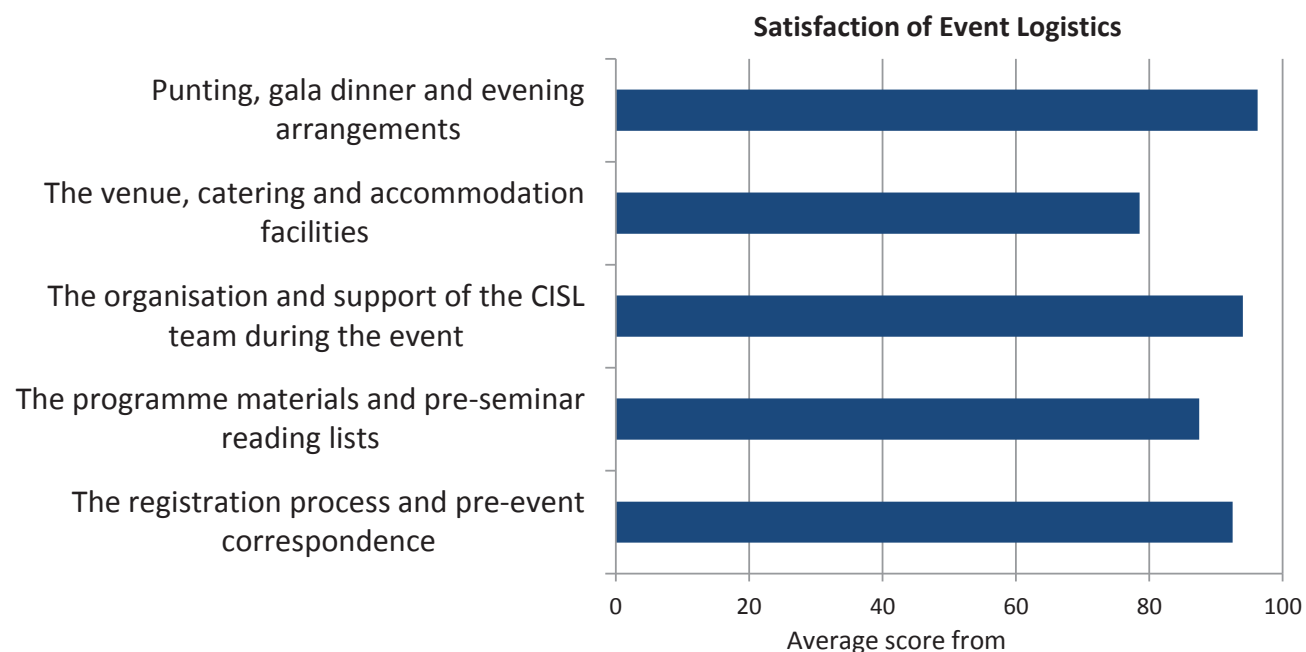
Satisfaction of Event Logistics

Punting, gala dinner and evening arrangements

The venue, catering and accommodation facilities

The organisation and support of the CISL team during the event

The programme materials and pre-seminar reading lists

The registration process and pre-event correspondence

0
20
40
60
80
100

Average score from